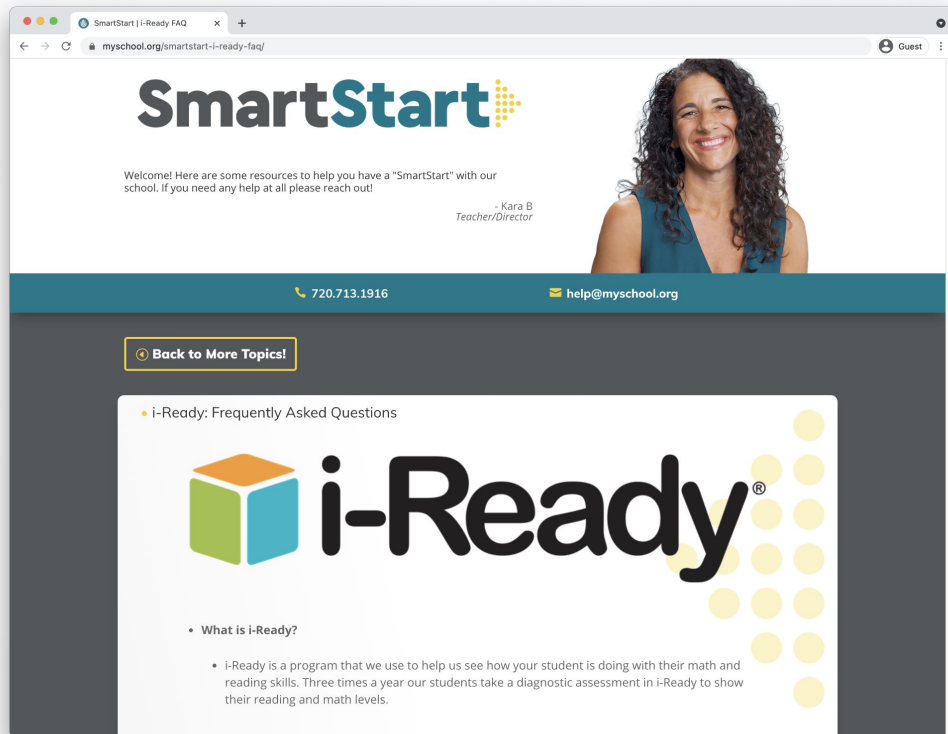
SmartStart | i-Ready FAQ

myschool.org/smartstart-i-ready-faq/

Guest

SmartStart

Welcome! Here are some resources to help you have a "SmartStart" with our school. If you need any help at all please reach out!

- Kara B
Teacher/Director

720.713.1916

help@myschool.org

Back to More Topics!

i-Ready: Frequently Asked Questions

i-Ready®

• What is i-Ready?

• i-Ready is a program that we use to help us see how your student is doing with their math and reading skills. Three times a year our students take a diagnostic assessment in i-Ready to show their reading and math levels.